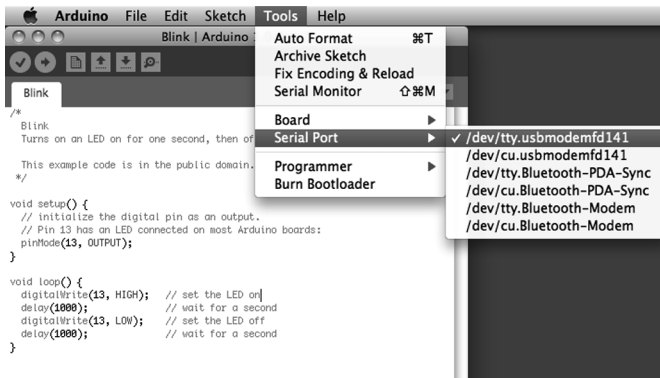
Arduino File Edit Sketch Tools Help

Blink | Arduino 1

Blink

/*
Blink
Turns on an LED on for one second, then of

This example code is in the public domain.
*/

void setup() {
// initialize the digital pin as an output.
// Pin 13 has an LED connected on most Arduino boards:
pinMode(13, OUTPUT);
}

void loop() {
digitalWrite(13, HIGH); // set the LED on
delay(1000); // wait for a second
digitalWrite(13, LOW); // set the LED off
delay(1000); // wait for a second
}

Auto Format ⌘T
Archive Sketch
Fix Encoding & Reload
Serial Monitor ⇧⌘M

Board
Serial Port

Programmer
Burn Bootloader

✓ /dev/tty.usbmodemfd141
/dev/cu.usbmodemfd141
/dev/tty.Bluetooth-PDA-Sync
/dev/cu.Bluetooth-PDA-Sync
/dev/tty.Bluetooth-Modem
/dev/cu.Bluetooth-Modem